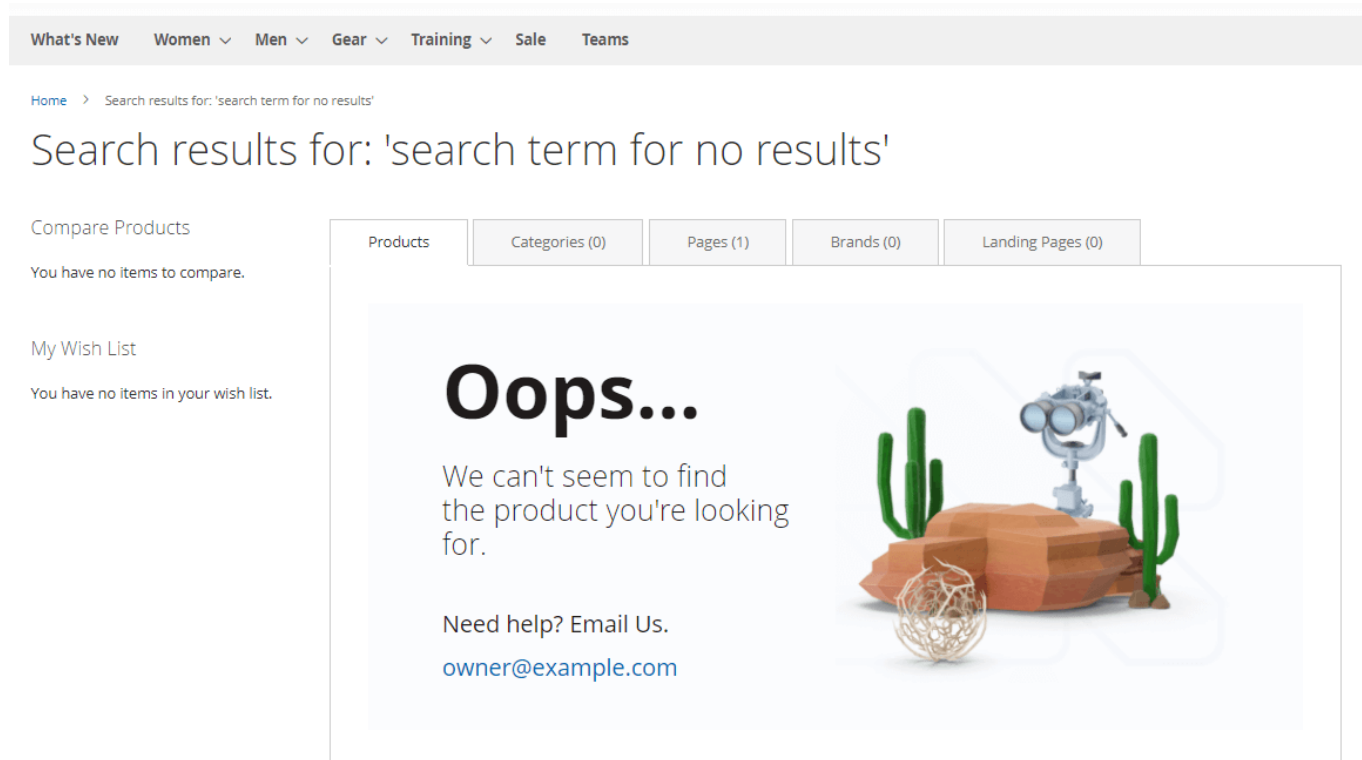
What's New Women Men Gear Training Sale Teams

Home > Search results for: 'search term for no results'

Search results for: 'search term for no results'

Compare Products

You have no items to compare.

My Wish List

You have no items in your wish list.

Products | Categories (0) | Pages (1) | Brands (0) | Landing Pages (0)

Oops...

We can't seem to find the product you're looking for.

Need help? Email Us.

owner@example.com